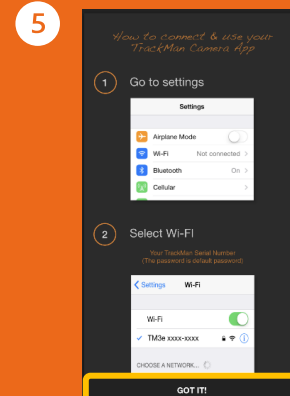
5

How to connect & use your TrackMan Camera App

1 Go to settings

Settings

Airplane Mode

Wi-Fi Not connected >

Bluetooth On >

Cellular >

2 Select Wi-Fi

Your TrackMan Serial Number
(This password is default password)

< Settings Wi-Fi

Wi-Fi

✓ TM3e xxxx-xxxx

CHOOSE A NETWORK...

GOT IT!